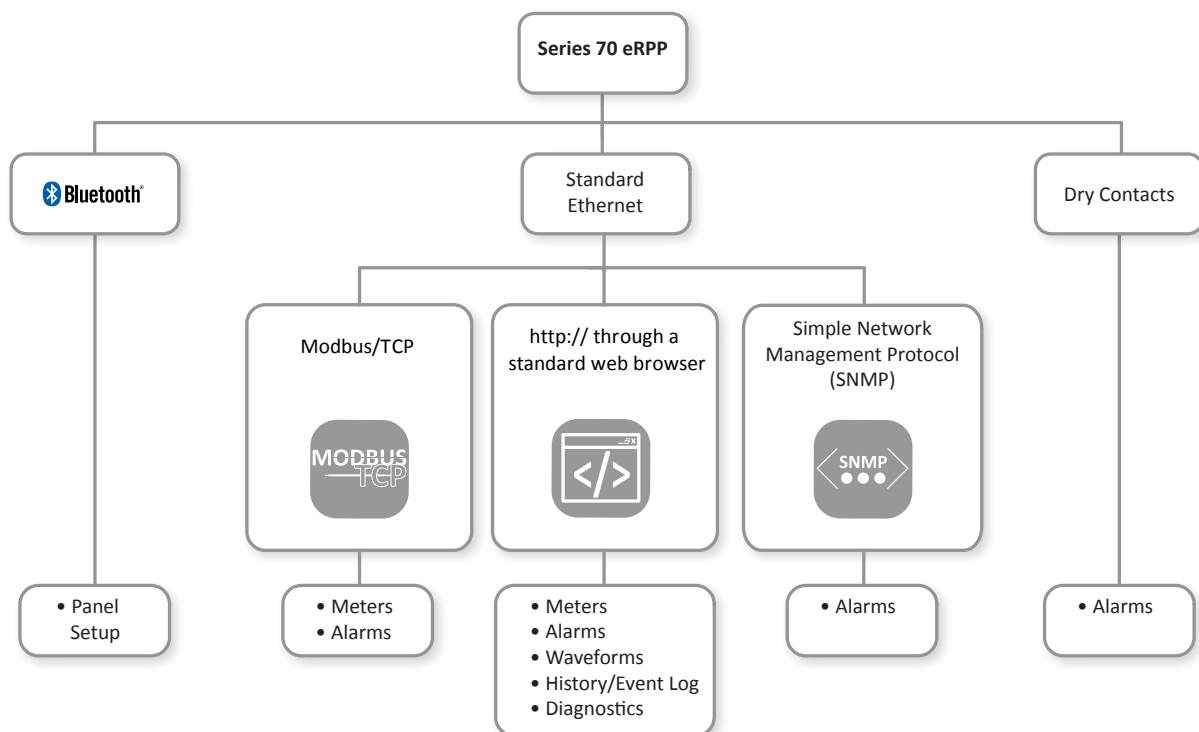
Series 70 eRPP

Bluetooth®

Standard Ethernet

Dry Contacts

Modbus/TCP

MODBUS TCP

http:// through a standard web browser

</>

Simple Network Management Protocol (SNMP)

SNMP

• Panel Setup

• Meters
• Alarms

• Meters
• Alarms
• Waveforms
• History/Event Log
• Diagnostics

• Alarms

• Alarms